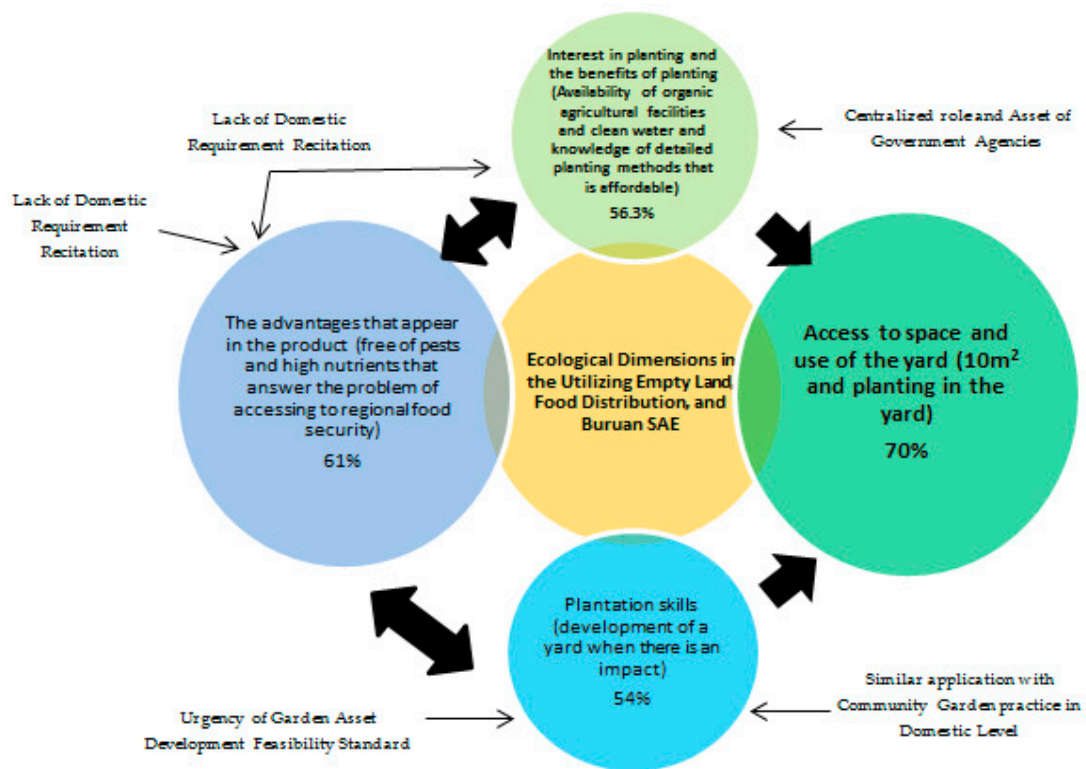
Interest in planting and the benefits of planting (Availability of organic agricultural facilities and clean water and knowledge of detailed planting methods that is affordable)

56.3%

Lack of Domestic Requirement Recitation

Centralized role and Asset of Government Agencies

Lack of Domestic Requirement Recitation

The advantages that appear in the product (free of pests and high nutrients that answer the problem of accessing to regional food security)

61%

Ecological Dimensions in the Utilizing Empty Land, Food Distribution, and Buruan SAE

Access to space and use of the yard ($10m^2$ and planting in the yard)

70%

Plantation skills (development of a yard when there is an impact)

54%

Urgency of Garden Asset Development Feasibility Standard

Similar application with Community Garden practice in Domestic Level